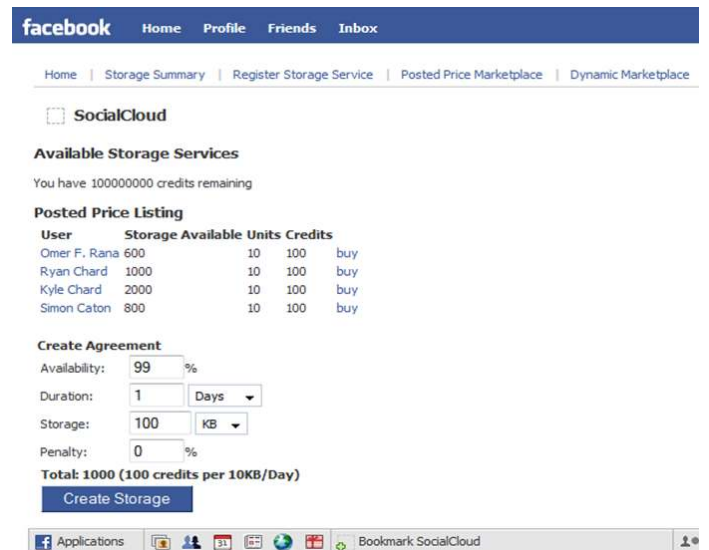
facebook Home Profile Friends Inbox

Home | Storage Summary | Register Storage Service | Posted Price Marketplace | Dynamic Marketplace

SocialCloud

Available Storage Services

You have 100000000 credits remaining

Posted Price Listing

| User | Storage Available | Units | Credits | |
|---|---|---|---|---|
| Omer F. Rana | 600 | 10 | 100 | buy |
| Ryan Chard | 1000 | 10 | 100 | buy |
| Kyle Chard | 2000 | 10 | 100 | buy |
| Simon Caton | 800 | 10 | 100 | buy |

Create Agreement

Availability: 99 %

Duration: 1 Days

Storage: 100 KB

Penalty: 0 %

Total: 1000 (100 credits per 10KB/Day)

Create Storage

Applications 31 Bookmark SocialCloud